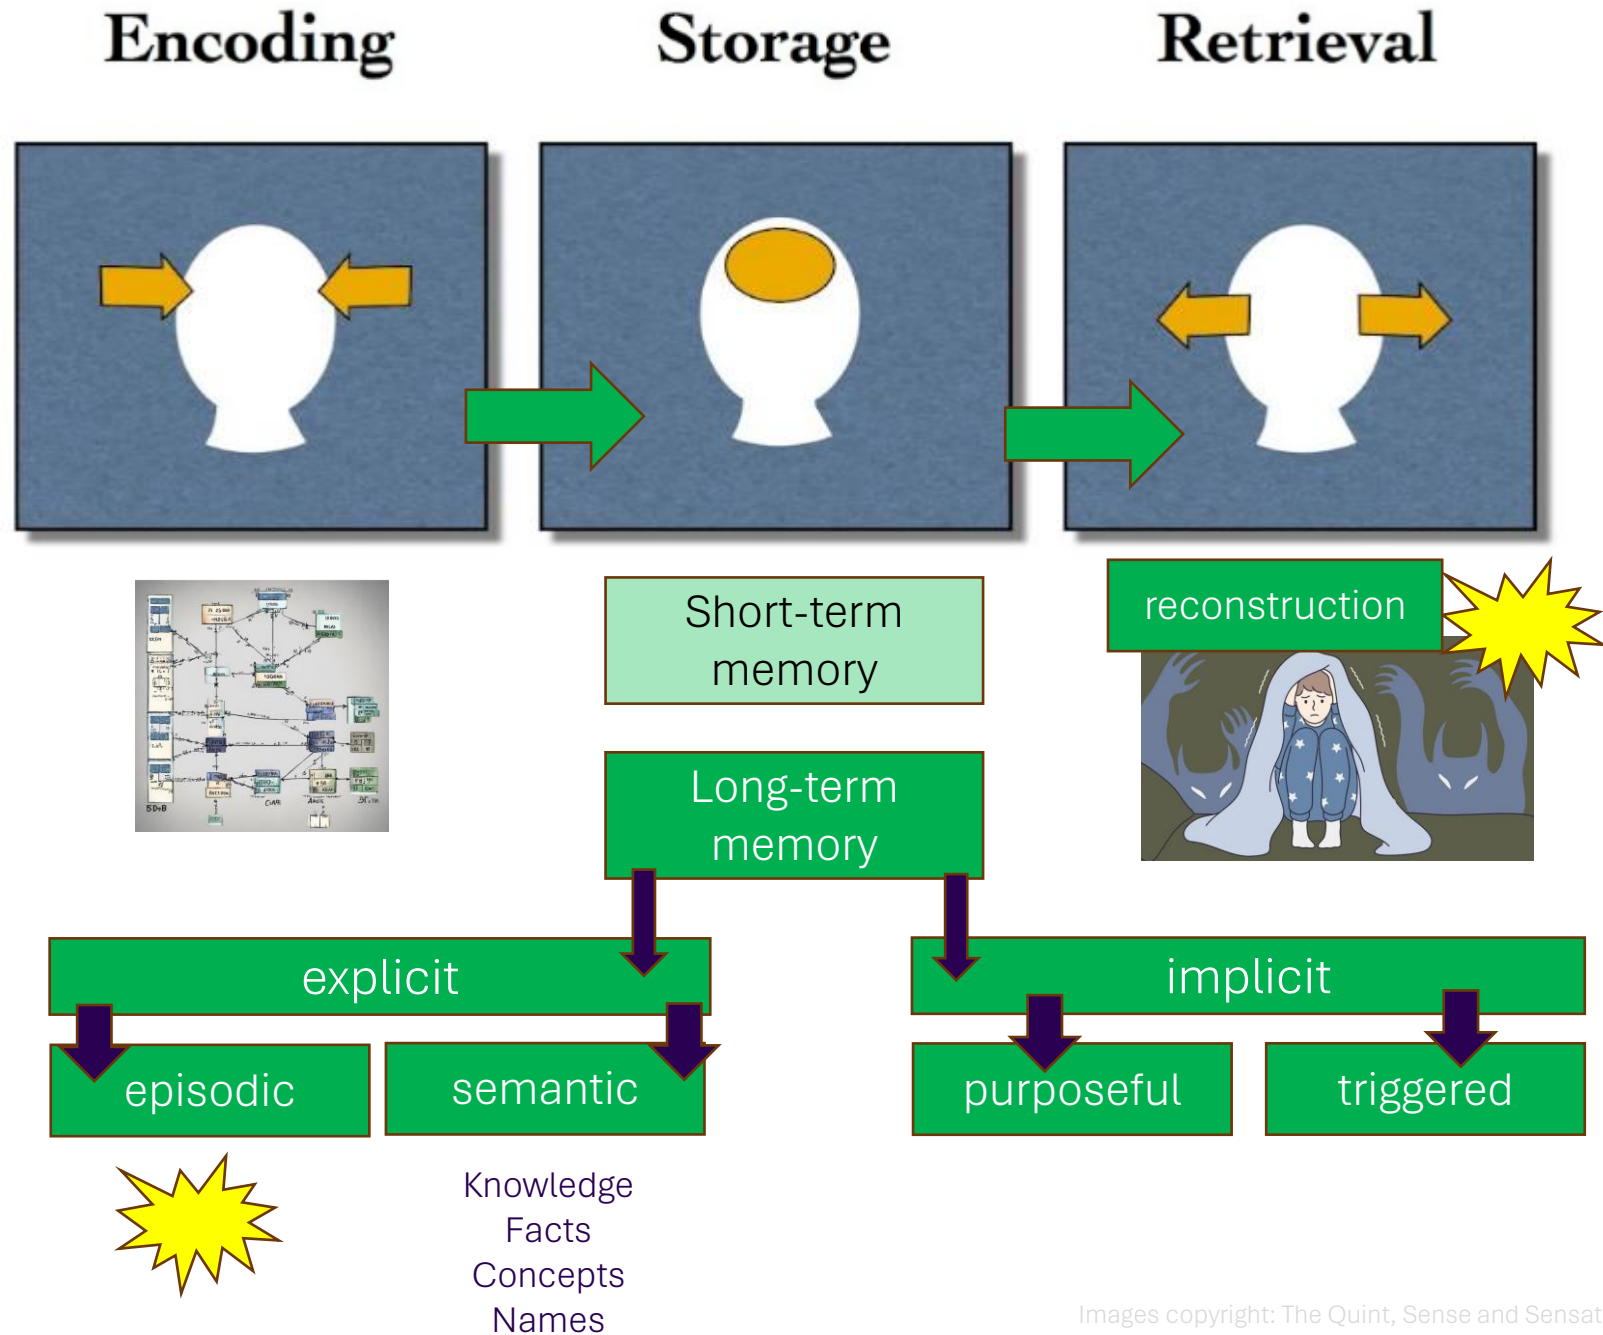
Encoding

Storage

Retrieval

Short-term memory

reconstruction

Long-term memory

explicit

implicit

episodic

semantic

purposeful

triggered

Knowledge
Facts
Concepts
Names

Images copyright: The Quint, Sense and Sensat